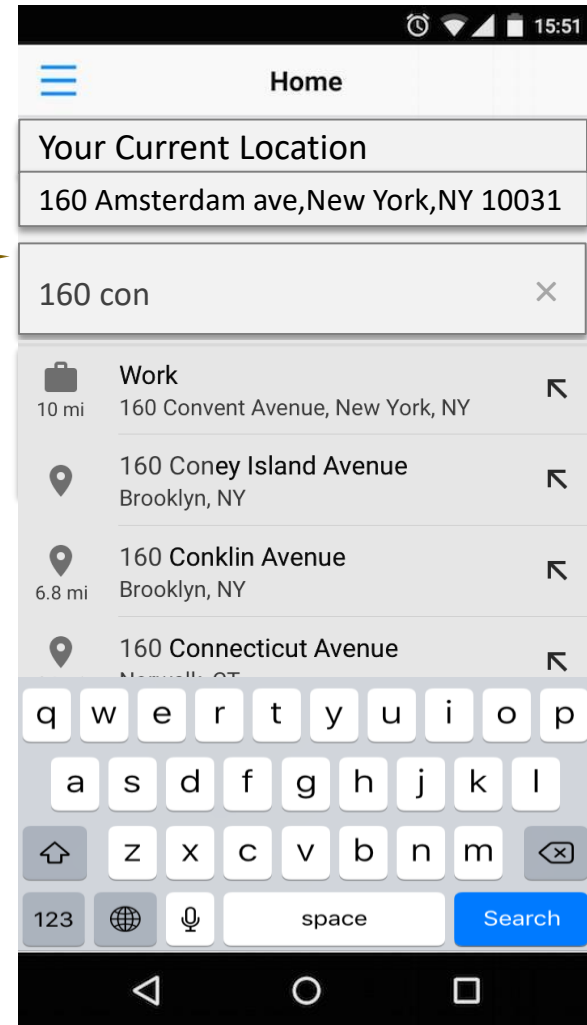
15:51

Home

Your Current Location

160 Amsterdam ave,New York,NY 10031

160 con

×

Work
10 mi
160 Convent Avenue, New York, NY

160 Coney Island Avenue
Brooklyn, NY

160 Conklin Avenue
6.8 mi
Brooklyn, NY

160 Connecticut Avenue
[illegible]

q w e r t y u i o p
a s d f g h j k l
z x c v b n m
123 space Search